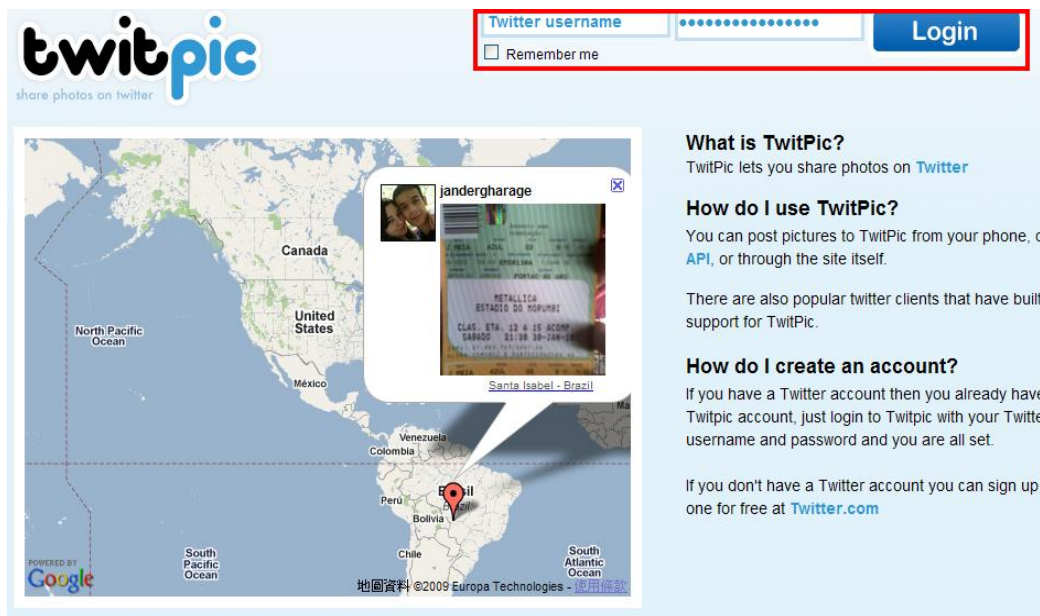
twitpic
share photos on twitter

Twitter username
••••••••••••••••
Login
Remember me

jandergharage

METALLICA
ESTADIO DO MORUMBI
CLAS. ETA. 12 A 15 ACOMP
SABADO 21:30 30-JAN-10

Santa Isabel - Brazil

Canada
North Pacific Ocean
United States
México
Venezuela
Colombia
Brasil
Brazil
Perú
Bolivia
Chile
South Pacific Ocean
South Atlantic Ocean
POWERED BY Google
地圖資料 ©2009 Europa Technologies - 使用條款

What is TwitPic?
TwitPic lets you share photos on Twitter

How do I use TwitPic?
You can post pictures to TwitPic from your phone, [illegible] API, or through the site itself.

There are also popular twitter clients that have built support for TwitPic.

How do I create an account?
If you have a Twitter account then you already have Twitpic account, just login to Twitpic with your Twitte username and password and you are all set.

If you don't have a Twitter account you can sign up one for free at Twitter.com